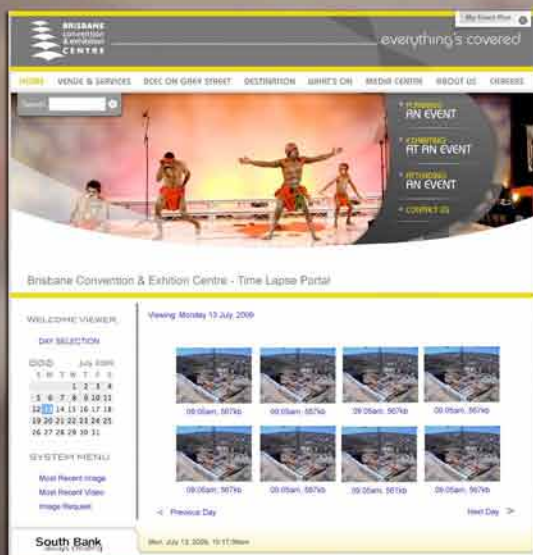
BRISBANE CONVENTION & EXHIBITION CENTRE

My Event Plan

everything's covered

HOME | VENUE & SERVICES | BCEC ON GREY STREET | DESTINATION | WHAT'S ON | MEDIA CENTRE | ABOUT US | CAREERS

Search

PLANNING AN EVENT

EXHIBITING AT AN EVENT

ATTENDING AN EVENT

CONTACT US

Brisbane Convention & Exhition Centre - Time Lapse Portal

WELCOME VIEWER

DAY SELECTION

July 2009

| S | M | T | W | T | F | S |
|---|---|---|---|---|---|---|
| | | | 1 | 2 | 3 | 4 |
| 5 | 6 | 7 | 8 | 9 | 10 | 11 |
| 12 | 13 | 14 | 15 | 16 | 17 | 18 |
| 19 | 20 | 21 | 22 | 23 | 24 | 25 |
| 26 | 27 | 28 | 29 | 30 | 31 | |

SYSTEM MENU

Most Recent Image

Most Recent Video

Image Request

South Bank
always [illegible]

Viewing: Monday 13 July 2009

09:05am, 567kb
09:05am, 567kb
09:05am, 567kb
09:05am, 567kb
09:05am, 567kb
09:05am, 567kb
09:05am, 561kb
09:05am, 567kb

Previous Day

Next Day

Mon. July 13, 2009, 10:17:59am